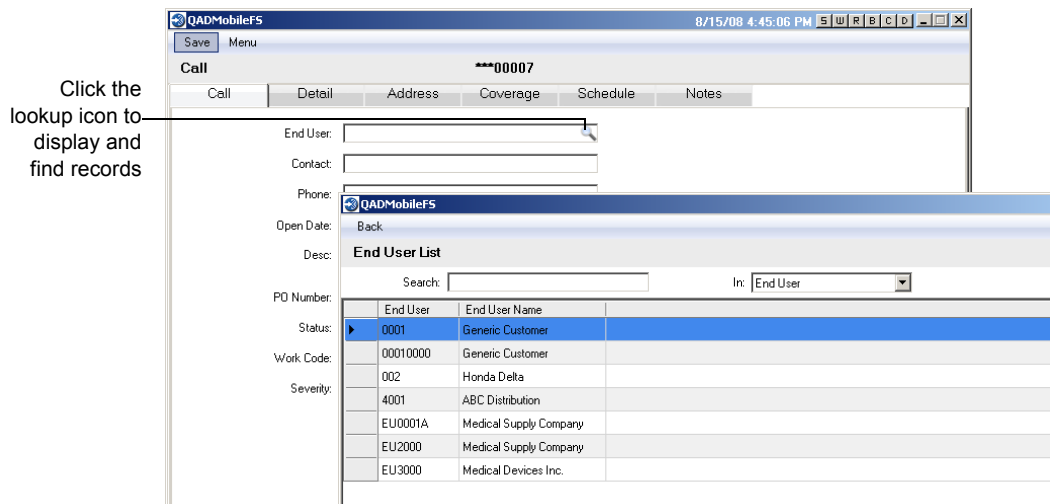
Click the lookup icon to display and find records

QADMobileFS

8/15/08 4:45:06 PM S W R B C D

Save Menu

Call

***00007

Call Detail Address Coverage Schedule Notes

End User:

Contact:

Phone:

Open Date:

Desc:

PO Number:

Status:

Work Code:

Severity:

QADMobileFS

Back

End User List

Search:

In: End User

| | End User | End User Name |
|---|---|---|
| ▸ | 0001 | Generic Customer |
| | 00010000 | Generic Customer |
| | 002 | Honda Delta |
| | 4001 | ABC Distribution |
| | EU0001A | Medical Supply Company |
| | EU2000 | Medical Supply Company |
| | EU3000 | Medical Devices Inc. |